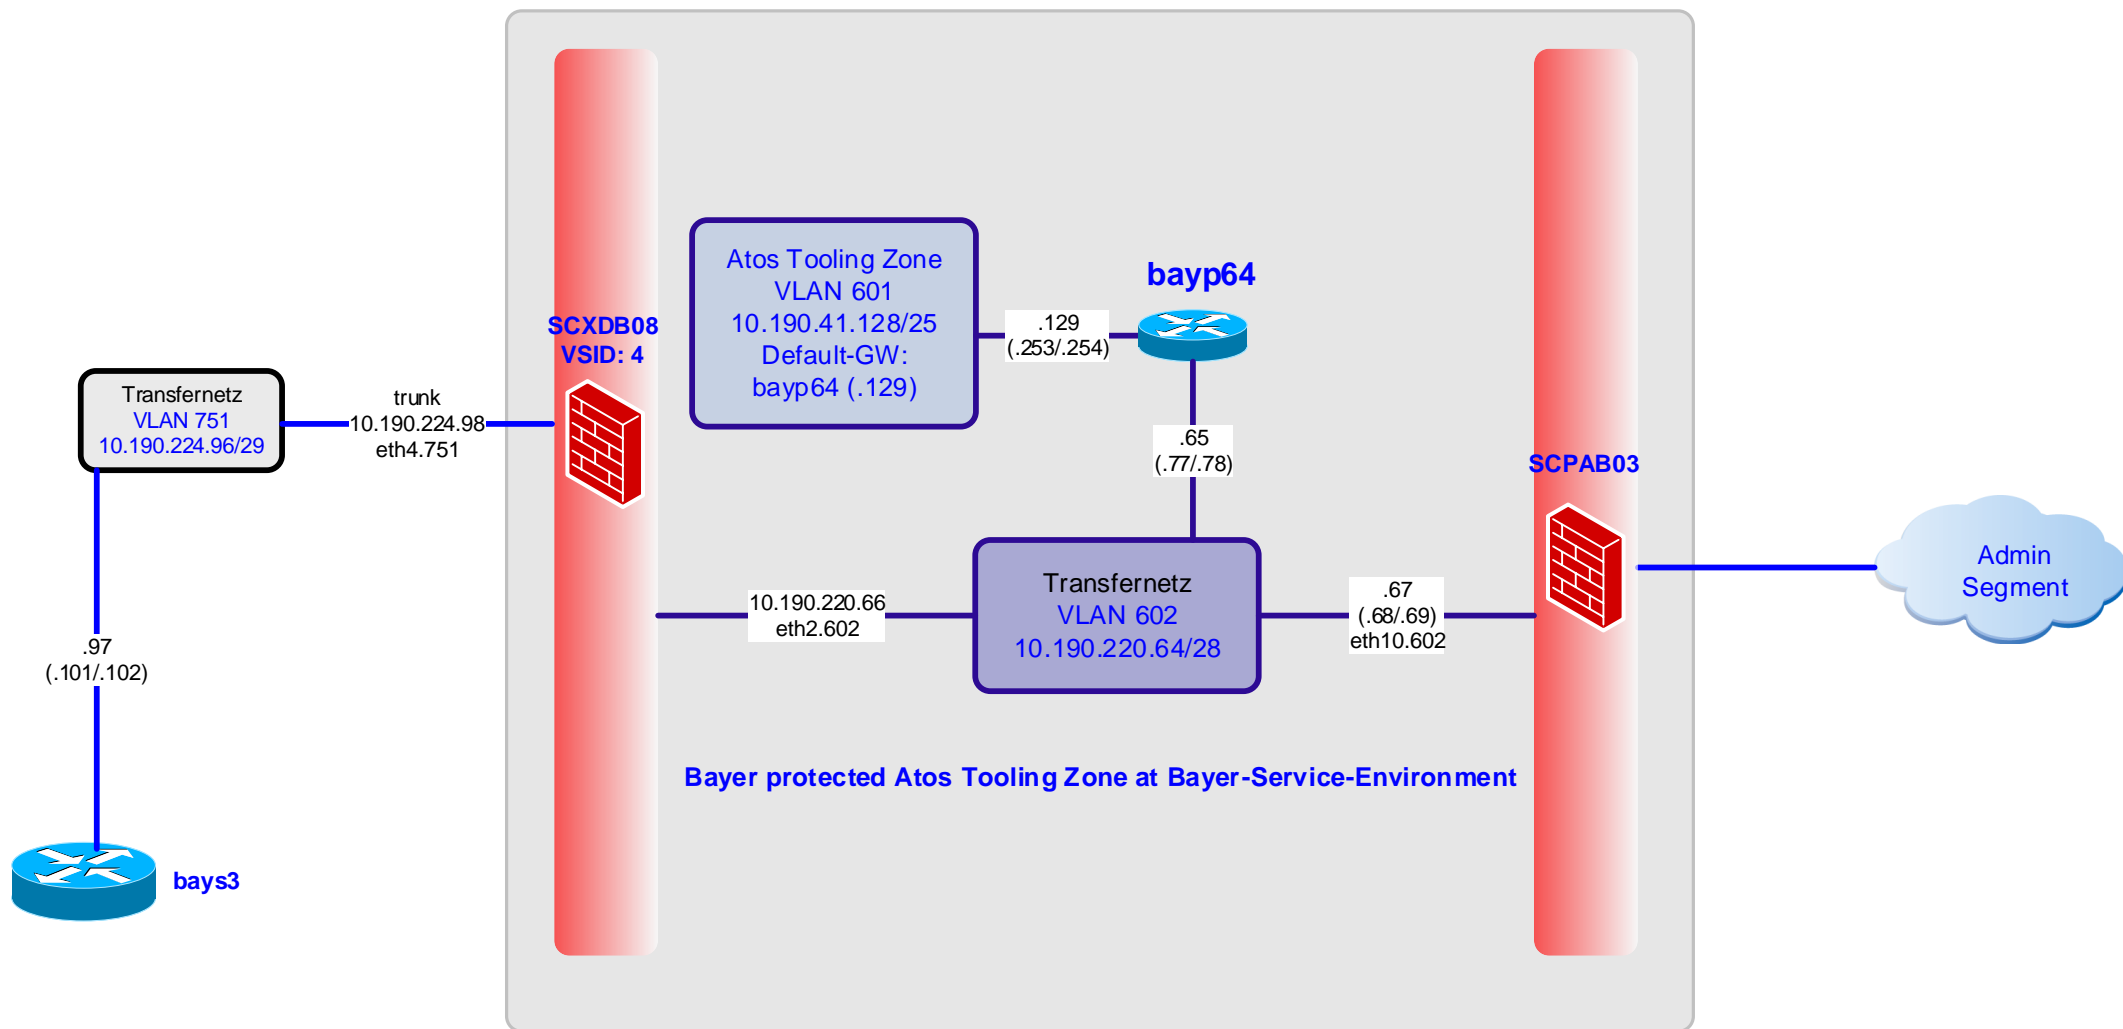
Atos Tooling Zone
VLAN 601
10.190.41.128/25
Default-GW:
bayp64 (.129)

bayp64

.129
(.253/.254)

SCXDB08
VSID: 4

Transfernetz
VLAN 751
10.190.224.96/29

trunk
10.190.224.98
eth4.751

.65
(.77/.78)

SCPAB03

Admin
Segment

10.190.220.66
eth2.602

Transfernetz
VLAN 602
10.190.220.64/28

.67
(.68/.69)
eth10.602

.97
(.101/.102)

Bayer protected Atos Tooling Zone at Bayer-Service-Environment

bays3